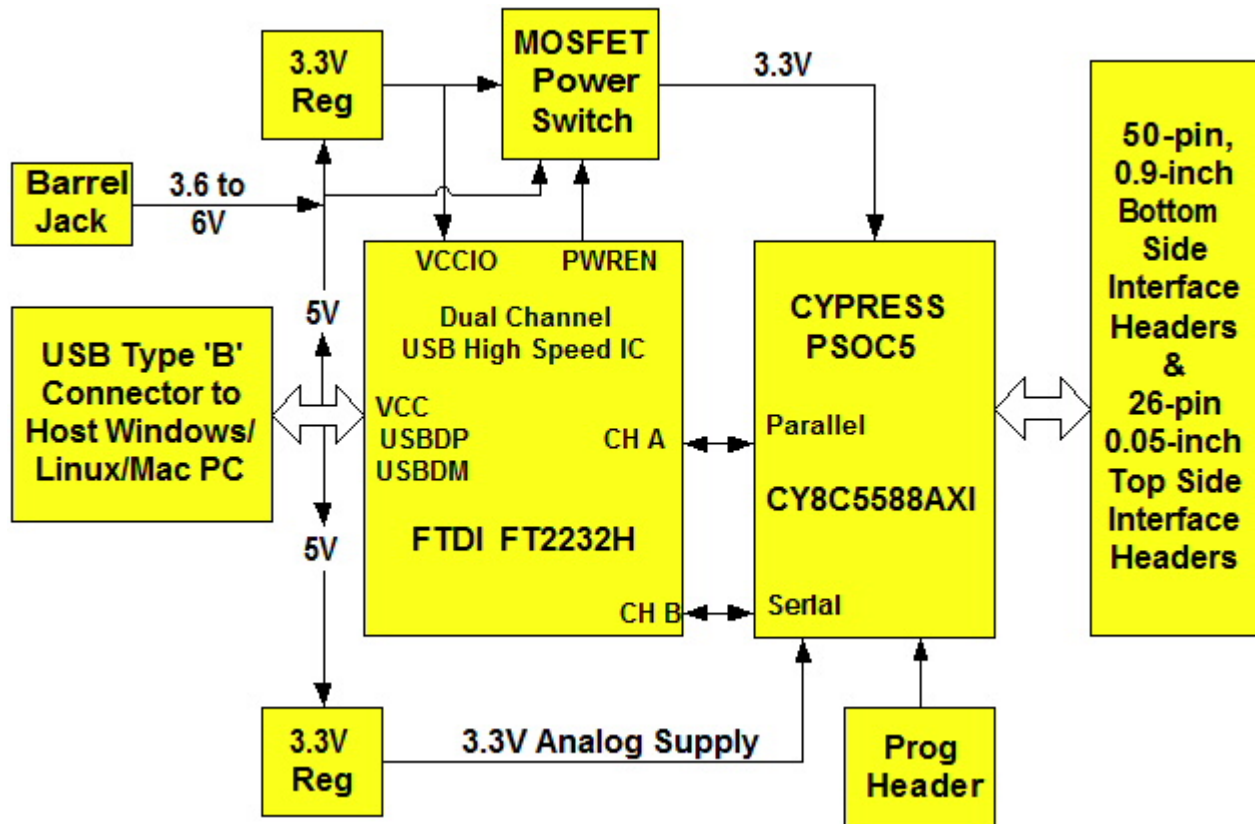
3.3V Reg

MOSFET Power Switch

3.3V

Barrel Jack

3.6 to 6V

VCCIO

PWREN

Dual Channel USB High Speed IC

CYPRESS PSOC5

50-pin, 0.9-inch Bottom Side Interface Headers & 26-pin 0.05-inch Top Side Interface Headers

5V

USB Type 'B' Connector to Host Windows/ Linux/Mac PC

VCC USBDP USBDM

CH A

Parallel

CY8C5588AXI

5V

FTDI FT2232H

CH B

Serial

3.3V Reg

3.3V Analog Supply

Prog Header